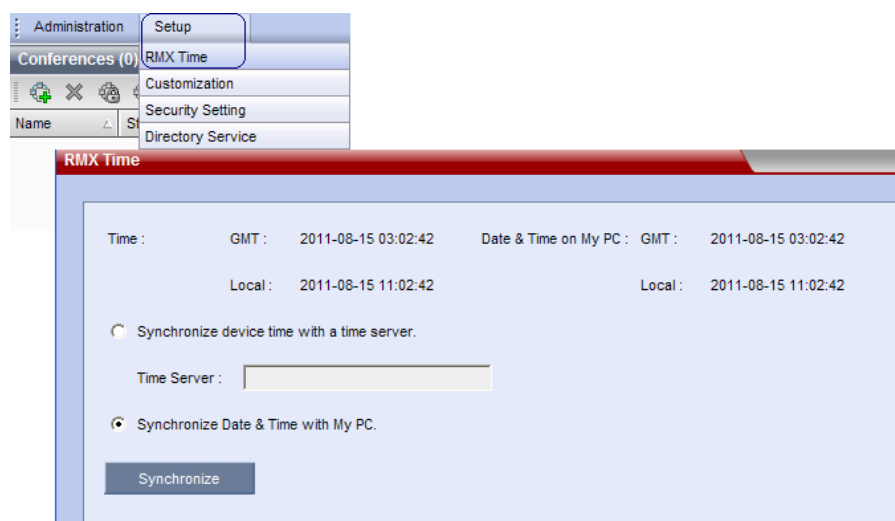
Administration Setup

Conferences (0)

RMX Time
Customization
Security Setting
Directory Service

Name St

RMX Time

Time : GMT : 2011-08-15 03:02:42 Date & Time on My PC : GMT : 2011-08-15 03:02:42

Local : 2011-08-15 11:02:42 Local : 2011-08-15 11:02:42

Synchronize device time with a time server.

Time Server :

Synchronize Date & Time with My PC.

Synchronize